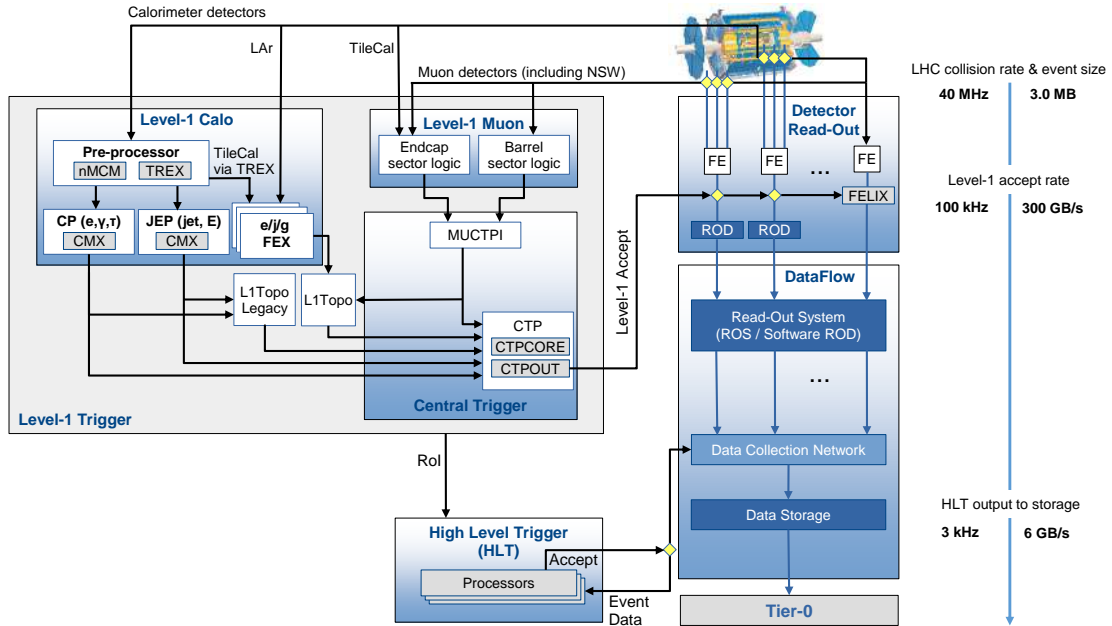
Calorimeter detectors

LAr

TileCal

Muon detectors (including NSW)

Level-1 Calo

Pre-processor

nMCM

TREX

TileCal via TREX

CP (e,γ,τ)

CMX

JEP (jet, E)

CMX

e/j/g FEX

Level-1 Muon

Endcap sector logic

Barrel sector logic

MUCTPI

L1Topo Legacy

L1Topo

CTP

CTPCORE

CTPOUT

Central Trigger

Level-1 Trigger

Level-1 Accept

Detector Read-Out

FE

FE

...

FE

FELIX

ROD

ROD

DataFlow

Read-Out System (ROS / Software ROD)

...

Data Collection Network

Data Storage

Tier-0

RoI

High Level Trigger (HLT)

Accept

Processors

Event Data

LHC collision rate & event size

40 MHz

3.0 MB

Level-1 accept rate

100 kHz

300 GB/s

HLT output to storage

3 kHz

6 GB/s